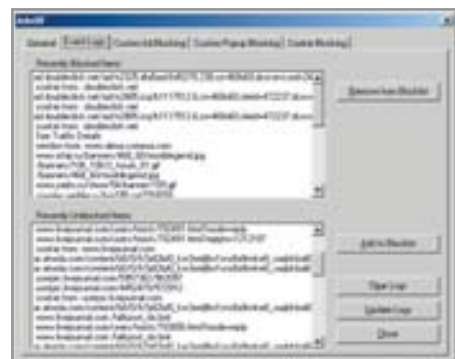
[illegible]

General | Event Log | Content Blocking | Custom Popup Blocking | Cookie Blocking

Recently Blocked Items

ad.doubleclick.net/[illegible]
cookie from: .doubleclick.net
ad.doubleclick.net/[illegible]
cookie from: .doubleclick.net
ad.doubleclick.net/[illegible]
cookie from: .doubleclick.net
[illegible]
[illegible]
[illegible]
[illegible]
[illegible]
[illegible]
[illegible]

Remove from Blocklist

Recently Unblocked Items

www.livejournal.com/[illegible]
www.livejournal.com/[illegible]
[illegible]
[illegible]
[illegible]
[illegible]
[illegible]
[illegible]
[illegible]
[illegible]
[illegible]
www.livejournal.com/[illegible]
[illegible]

Add to Blocklist

Clear Logs

Update Logs

Close